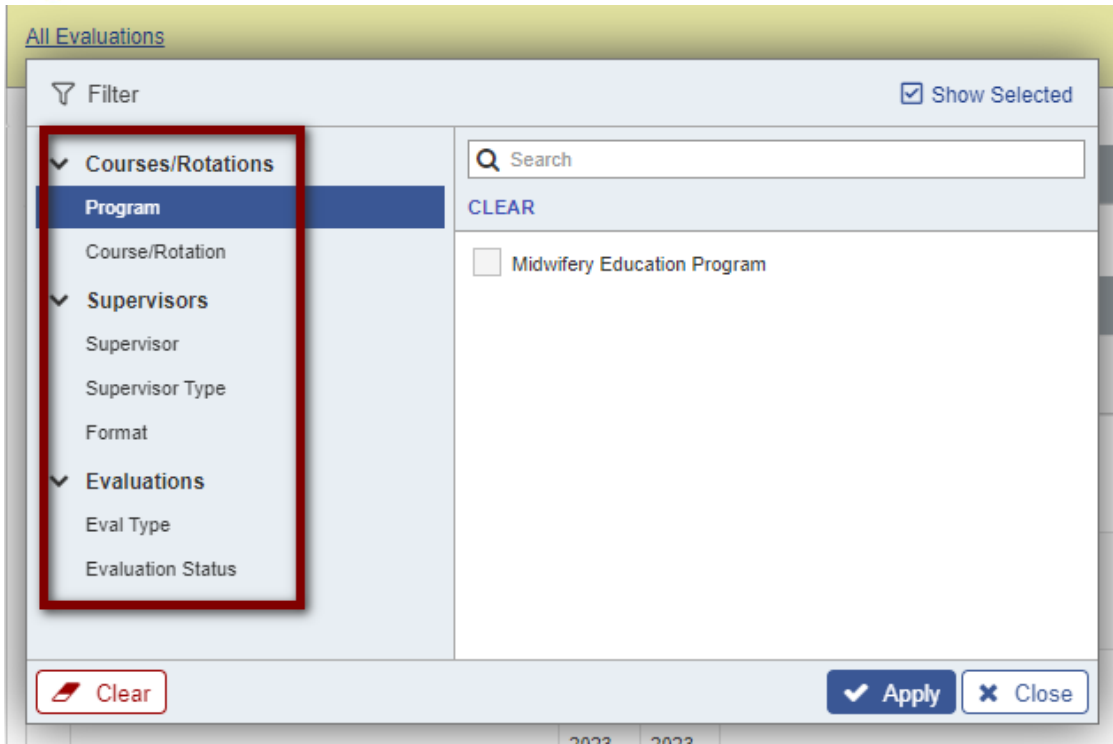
All Evaluations

Filter

Show Selected

Courses/Rotations
Program
Course/Rotation
Supervisors
Supervisor
Supervisor Type
Format
Evaluations
Eval Type
Evaluation Status

Search

CLEAR

Midwifery Education Program

Clear

Apply

Close

2023 2023